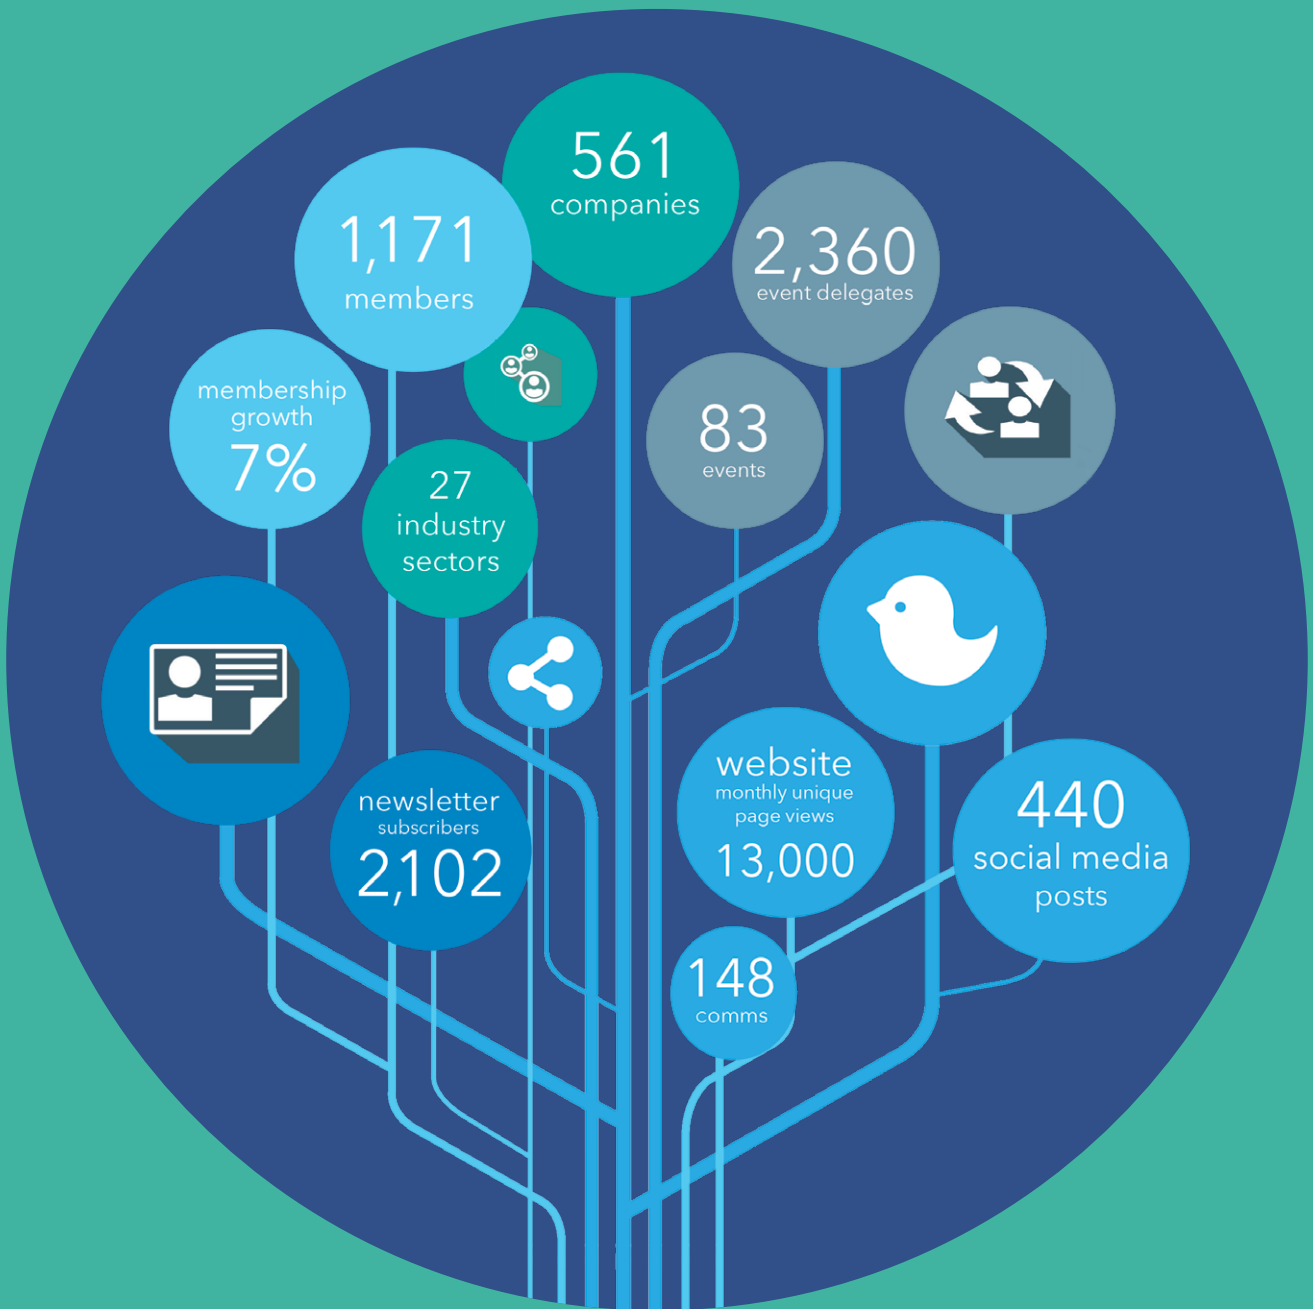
561
companies

1,171
members

2,360
event delegates

membership growth
7%

27
industry
sectors

83
events

newsletter
subscribers
2,102

website
monthly unique
page views
13,000

440
social media
posts

148
comms